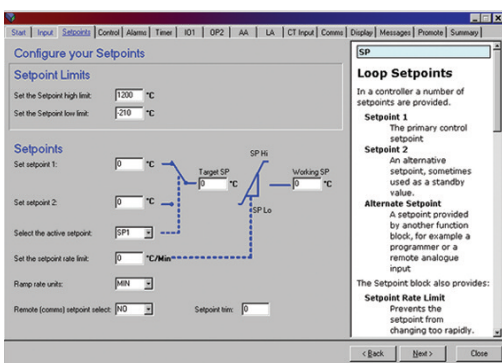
Start | Input | Setpoints | Control | Alarms | Timer | IO1 | OP2 | AA | LA | CT Input | Comms | Display | Messages | Promote | Summary

Configure your Setpoints

Setpoint Limits

Set the Setpoint high limit: 1200 °C

Set the Setpoint low limit: -210 °C

Setpoints

Set setpoint 1: 0 °C

Set setpoint 2: 0 °C

Select the active setpoint: SP1

Set the setpoint rate limit: 0 °C/Min

Ramp rate units: MIN

Remote (comms) setpoint select: NO

Setpoint trim: 0

Target SP 0 °C

SP Hi

SP Lo

Working SP 0 °C

SP

Loop Setpoints

In a controller a number of setpoints are provided.

Setpoint 1
The primary control setpoint

Setpoint 2
An alternative setpoint, sometimes used as a standby value.

Alternate Setpoint
A setpoint provided by another function block, for example a programmer or a remote analogue input

The Setpoint block also provides:

Setpoint Rate Limit
Prevents the setpoint from changing too rapidly.

< Back | Next > | Close